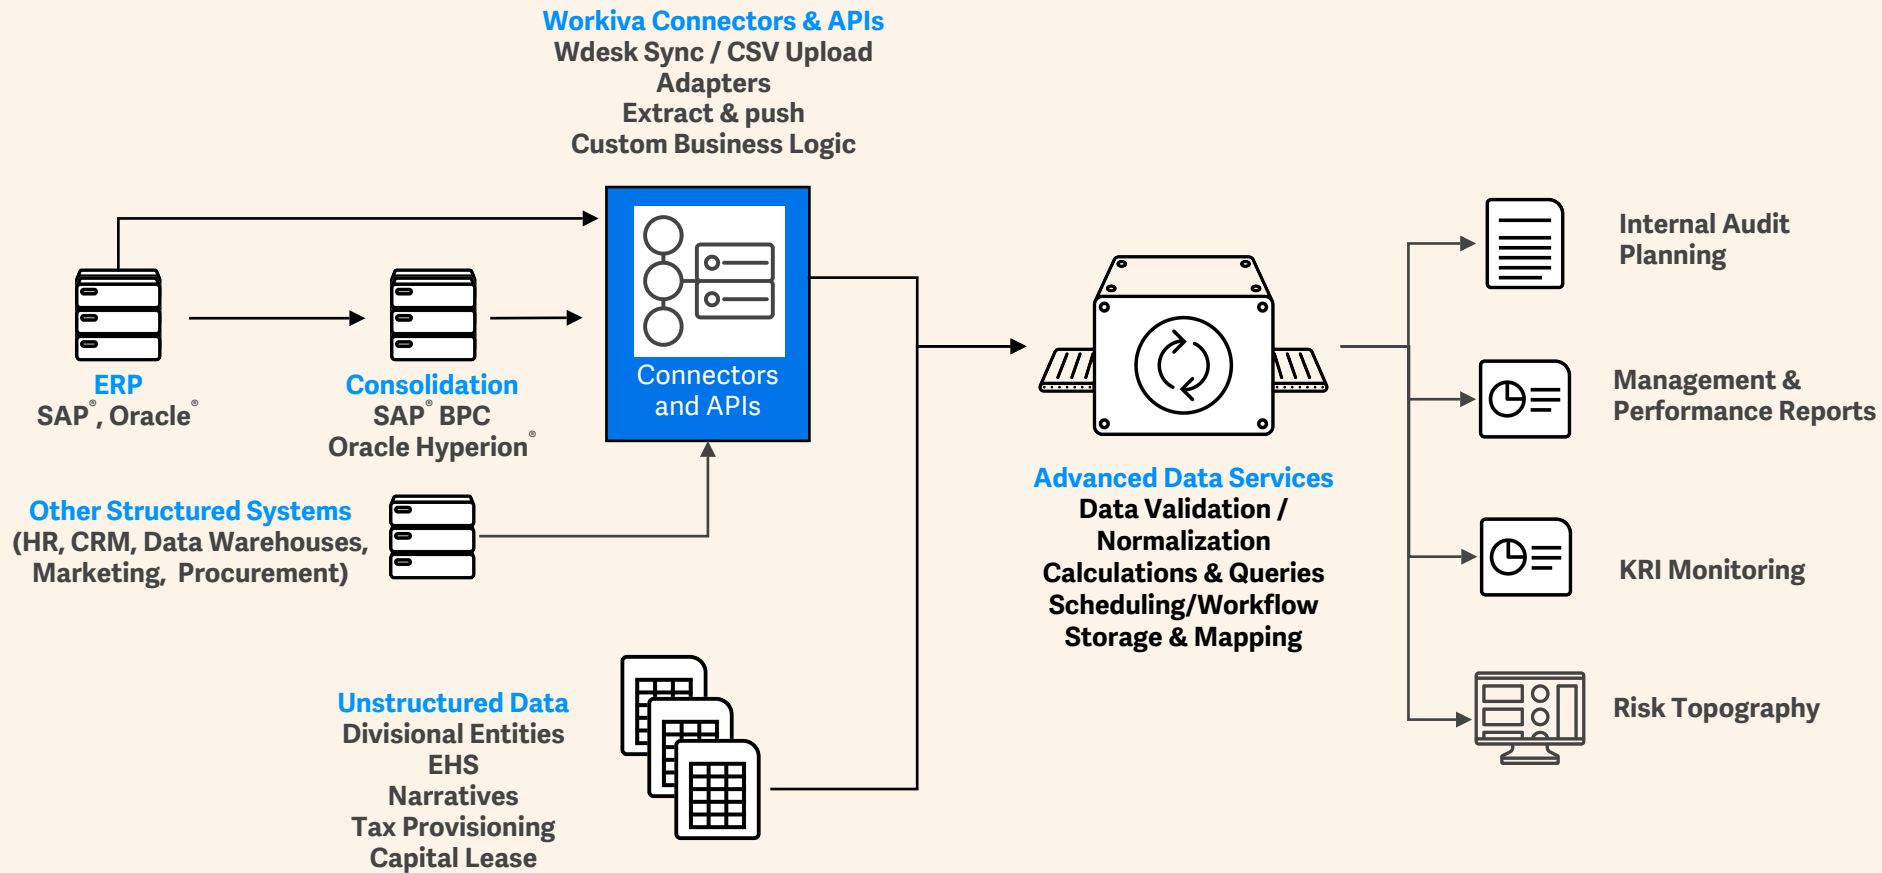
Workiva Connectors & APIs
Wdesk Sync / CSV Upload
Adapters
Extract & push
Custom Business Logic

ERP
SAP®, Oracle®

Consolidation
SAP® BPC
Oracle Hyperion®

Connectors and APIs

Other Structured Systems
(HR, CRM, Data Warehouses, Marketing, Procurement)

Unstructured Data
Divisional Entities
EHS
Narratives
Tax Provisioning
Capital Lease

Advanced Data Services
Data Validation / Normalization
Calculations & Queries
Scheduling/Workflow
Storage & Mapping

Internal Audit Planning

Management & Performance Reports

KRI Monitoring

Risk Topography